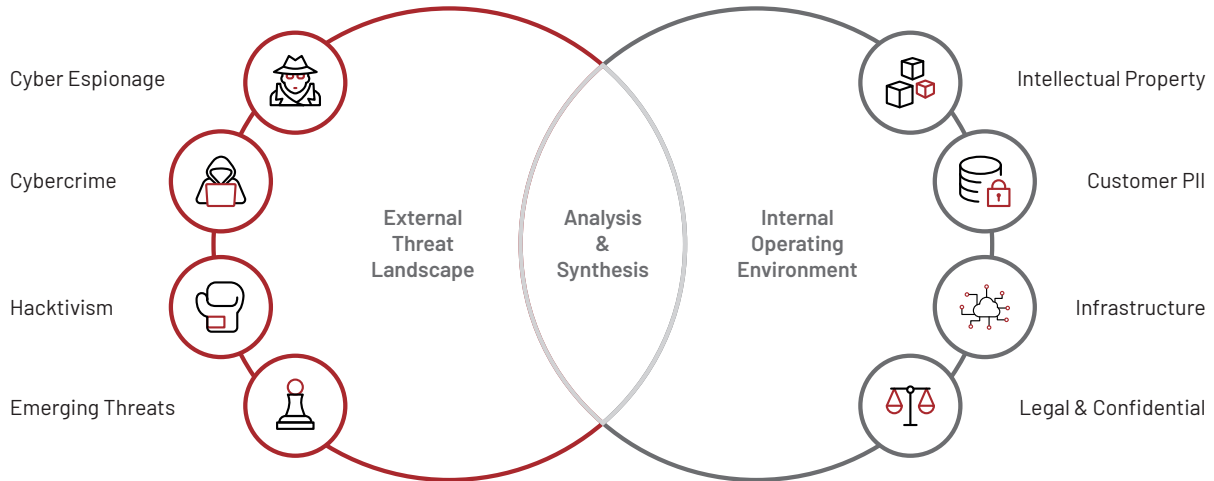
Cyber Espionage

Cybercrime

Hacktivism

Emerging Threats

External Threat Landscape

Analysis & Synthesis

Internal Operating Environment

Intellectual Property

Customer PII

Infrastructure

Legal & Confidential